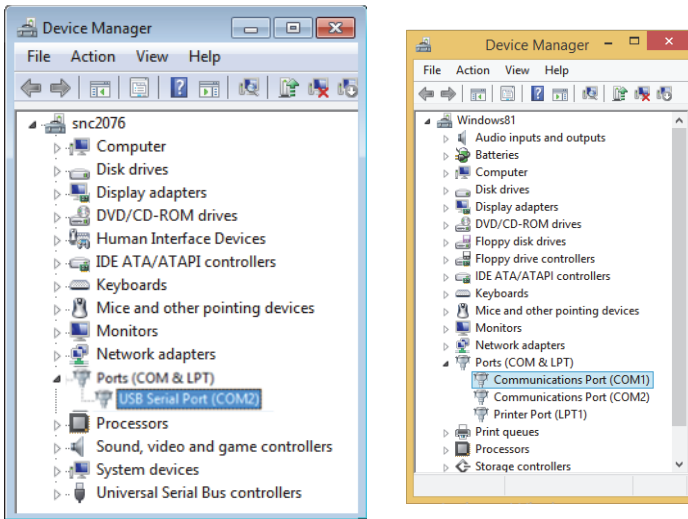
Device Manager

File Action View Help

snc2076
Computer
Disk drives
Display adapters
DVD/CD-ROM drives
Human Interface Devices
IDE ATA/ATAPI controllers
Keyboards
Mice and other pointing devices
Monitors
Network adapters
Ports (COM & LPT)
USB Serial Port (COM2)
Processors
Sound, video and game controllers
System devices
Universal Serial Bus controllers

Device Manager

File Action View Help

Windows81
Audio inputs and outputs
Batteries
Computer
Disk drives
Display adapters
DVD/CD-ROM drives
Floppy disk drives
Floppy drive controllers
IDE ATA/ATAPI controllers
Keyboards
Mice and other pointing devices
Monitors
Network adapters
Ports (COM & LPT)
Communications Port (COM1)
Communications Port (COM2)
Printer Port (LPT1)
Print queues
Processors
Storage controllers